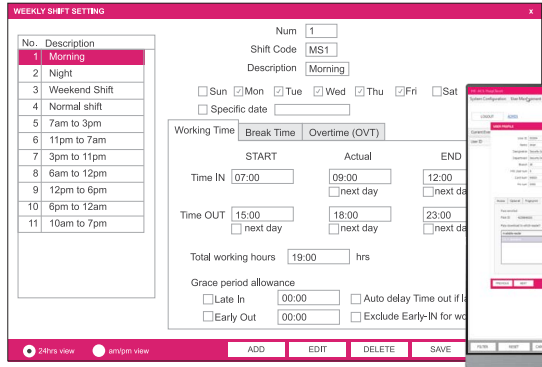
WEEKLY SHIFT SETTING

x

| No. | Description |
|---|---|
| 1 | Morning |
| 2 | Night |
| 3 | Weekend Shift |
| 4 | Normal shift |
| 5 | 7am to 3pm |
| 6 | 11pm to 7am |
| 7 | 3pm to 11pm |
| 8 | 6am to 12pm |
| 9 | 12pm to 6pm |
| 10 | 6pm to 12am |
| 11 | 10am to 7pm |

Num 1

Shift Code MS1

Description Morning

Sun Mon Tue Wed Thu Fri Sat

Specific date

Working Time Break Time Overtime (OVT)

START Actual END

Time IN 07:00 09:00 12:00
next day next da

Time OUT 15:00 18:00 23:00
next day next day next da

Total working hours 19:00 hrs

Grace period allowance

Late In 00:00 Auto delay Time out if la

Early Out 00:00 Exclude Early-IN for wo

24hrs view am/pm view

ADD EDIT DELETE SAVE

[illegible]